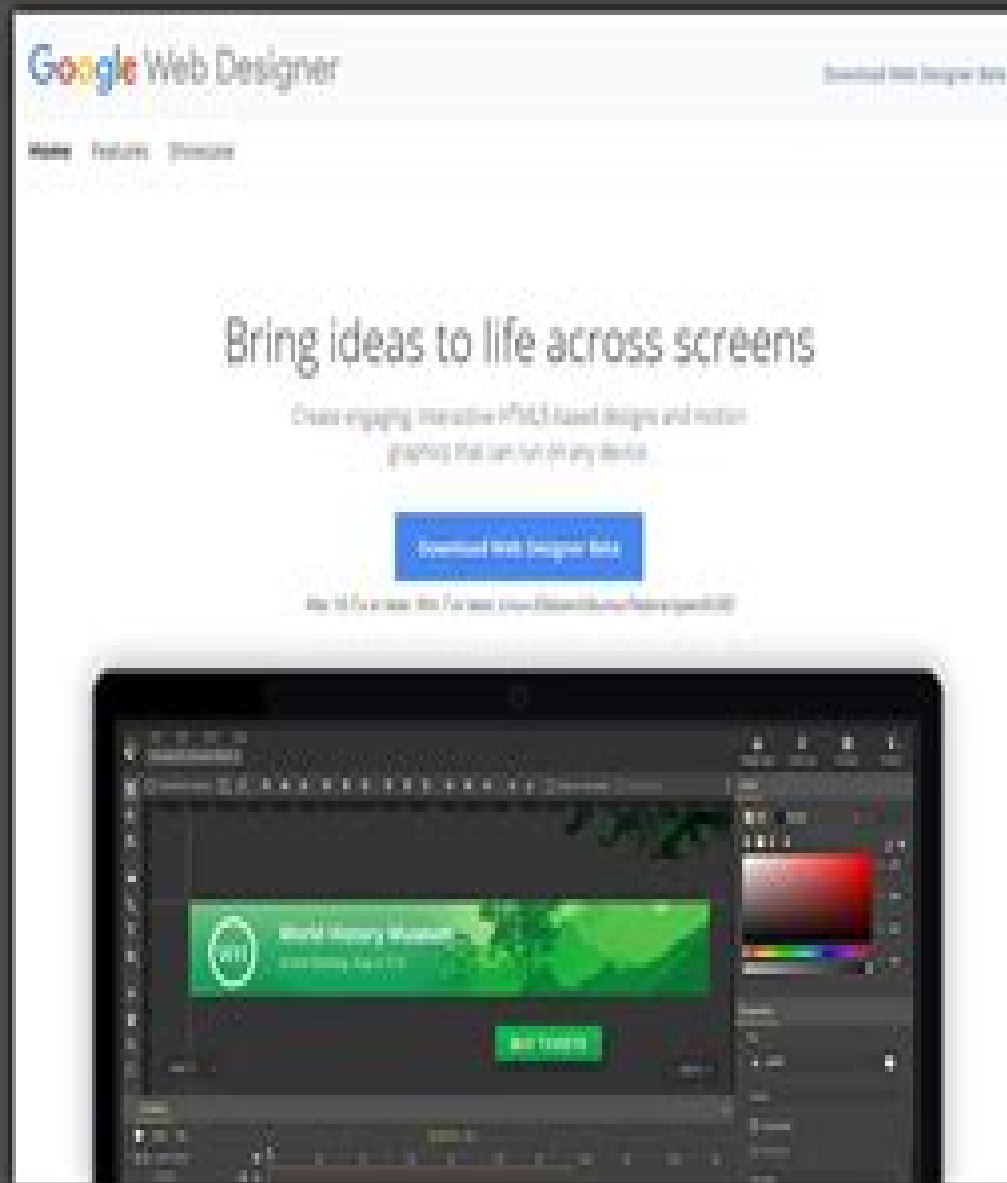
Google Web Designer

Download Web Designer Beta

Home Features Showcase

Bring ideas to life across screens

Create engaging, interactive HTML5-based designs and motion graphics that can run on any device.

Download Web Designer Beta

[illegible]

World History Museum

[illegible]

BUY TICKETS